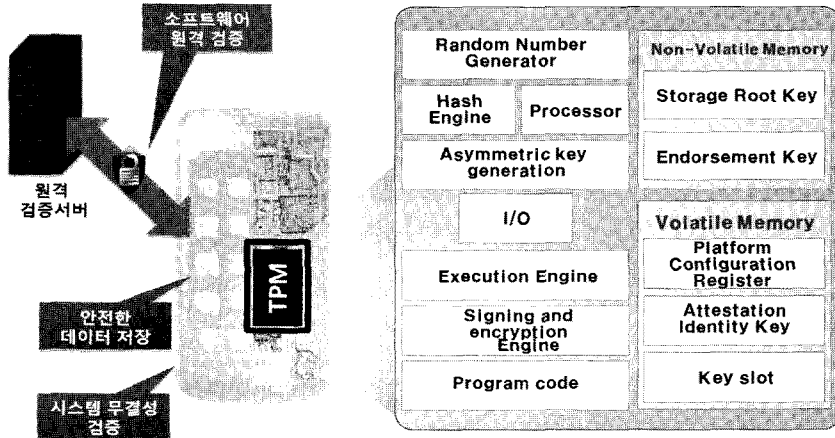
소프트웨어 원격 검증

원격 검증서버

TPM

안전한 데이터 저장

시스템 무결성 검증

Random Number Generator

Hash Engine

Processor

Asymmetric key generation

I/O

Execution Engine

Signing and encryption Engine

Program code

Non-Volatile Memory

Storage Root Key

Endorsement Key

Volatile Memory

Platform Configuration Register

Attestation Identity Key

Key slot